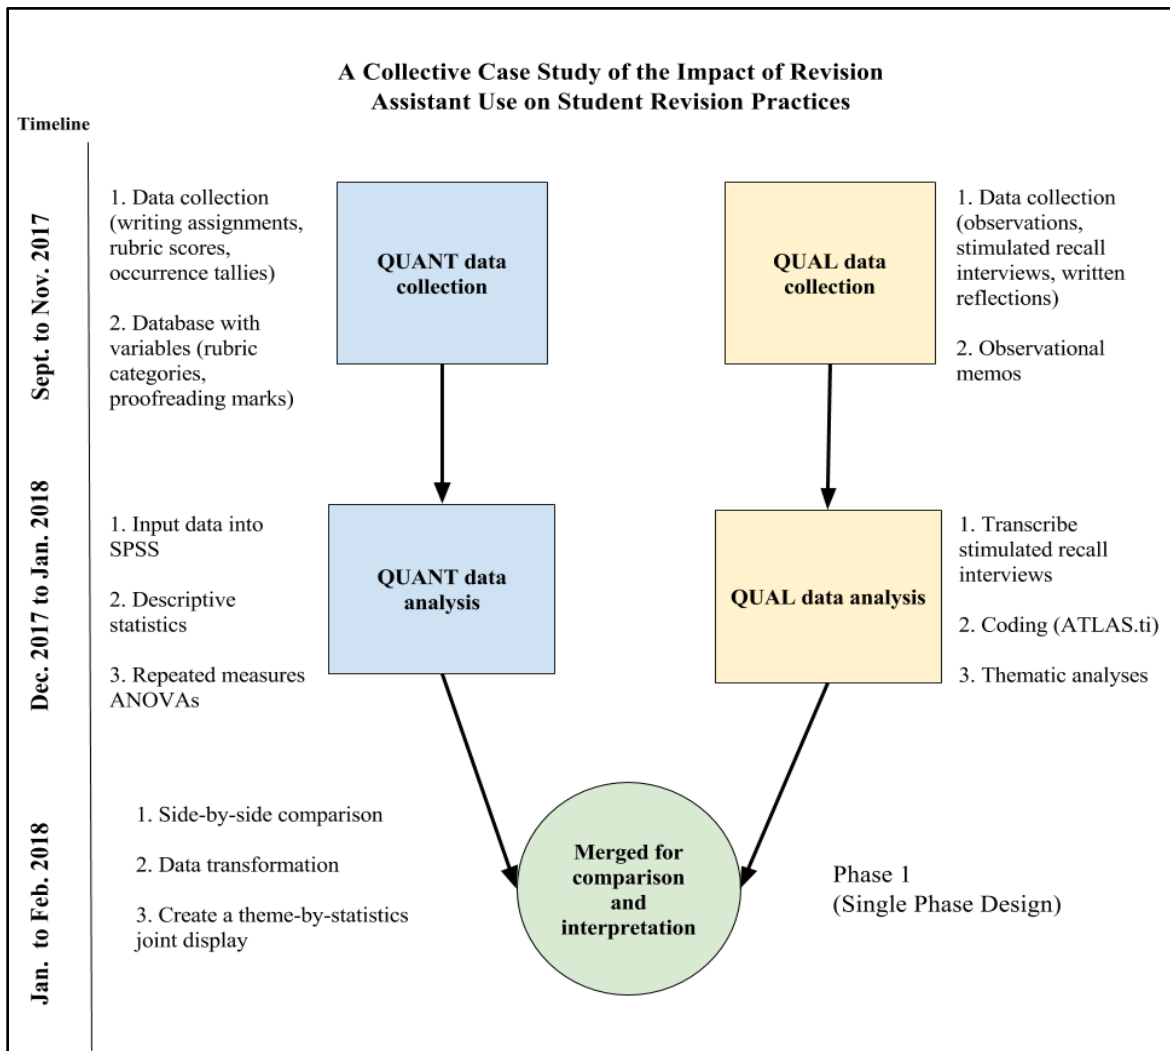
A Collective Case Study of the Impact of Revision Assistant Use on Student Revision Practices

Timeline

Sept. to Nov. 2017

1. Data collection (writing assignments, rubric scores, occurrence tallies)

2. Database with variables (rubric categories, proofreading marks)

QUANT data collection

QUAL data collection

1. Data collection (observations, stimulated recall interviews, written reflections)

2. Observational memos

Dec. 2017 to Jan. 2018

1. Input data into SPSS

2. Descriptive statistics

3. Repeated measures ANOVAs

QUANT data analysis

QUAL data analysis

1. Transcribe stimulated recall interviews

2. Coding (ATLAS.ti)

3. Thematic analyses

Jan. to Feb. 2018

1. Side-by-side comparison

2. Data transformation

3. Create a theme-by-statistics joint display

Merged for comparison and interpretation

Phase 1 (Single Phase Design)